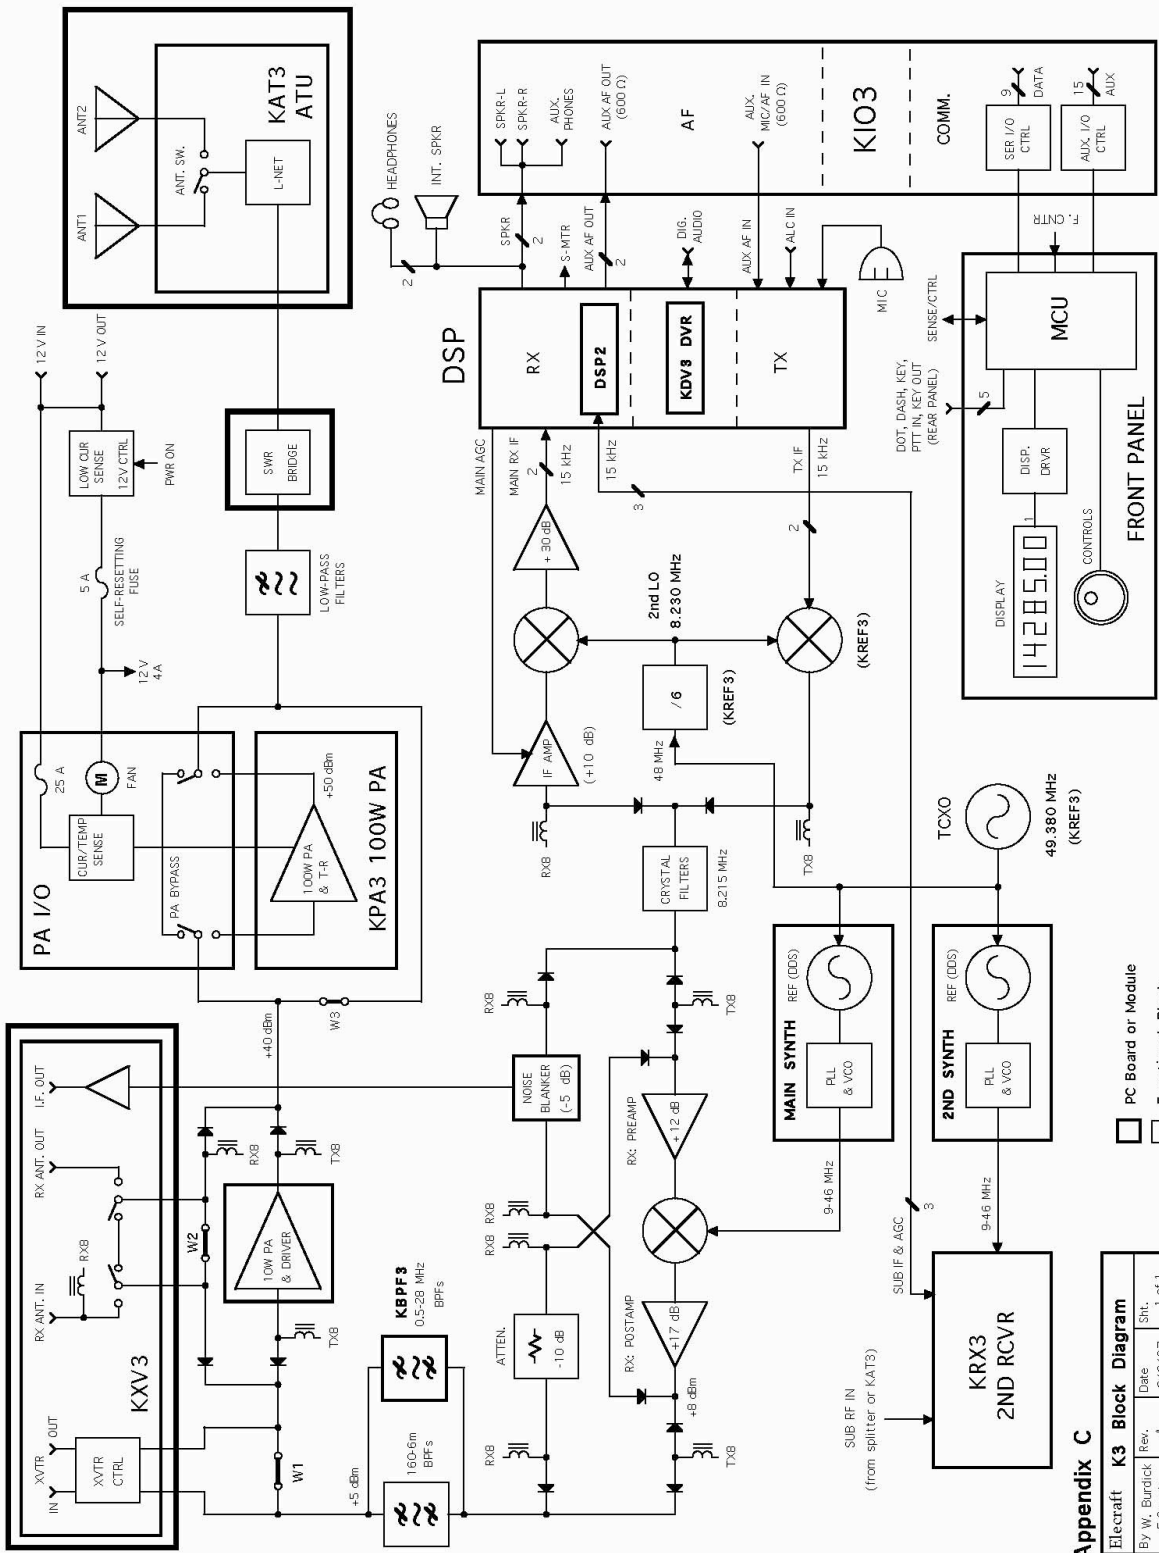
KAT3
ATU
ANT2
ANT1
ANT. SW.
L-NET
12 V IN
12 V OUT
LOW CUR SENSE
12V CTRL
PWR ON
5 A
SELF-RESETTING FUSE
12 V
4A
SWR BRIDGE
LOW-PASS FILTERS
PA I/O
25 A
FAN
CUR/TEMP SENSE
PA BYPASS
100W PA & T-R
+50 dBm
KPA3 100W PA
W3
+40 dBm
HEADPHONES
INT. SPKR
2
SPKR
2
S-MTR
AUX AF OUT
2
DIG. AUDIO
AUX AF IN
ALC IN
MIC
DSP
RX
DSP2
KDV3 DVR
TX
MAIN AGC
MAIN RX IF
2
15 kHz
15 kHz
3
TX IF
15 kHz
2
+30 dB
2nd LO
8.230 MHz
(KREF3)
/6
(KREF3)
48 MHz
IF AMP
(+10 dB)
RXB
TXB
CRYSTAL FILTERS
8.215 MHz
TCXO
49.380 MHz
(KREF3)
SPKR-L
SPKR-R
AUX. PHONES
AUX AF OUT (600 Ω)
AF
AUX. MIC/AF IN (600 Ω)
KIO3
COMM.
SER I/O CTRL
9
DATA
AUX I/O CTRL
15
AUX
F. CNTR
SENSE/CTRL
DOT, DASH, KEY, PTT IN, KEY OUT (REAR PANEL)
5
MCU
DISP. DRVR
1
DISPLAY
14285.00
CONTROLS
FRONT PANEL
KXV3
RX ANT. IN
RX ANT. OUT
I.F. OUT
RXB
XVTR IN
XVTR OUT
XVTR CTRL
W2
RXB
TXB
10W PA & DRIVER
TXB
W1
+5 dBm
160-6m BPFs
KBPF3
0.5-28 MHz BPFs
RXB
ATTEN.
-10 dB
RXB RXB
NOISE BLANKER (-5 dB)
RXB
TXB
RX: PREAMP
+12 dB
RX: POSTAMP
+17 dB
+8 dBm
TXB
TXB
MAIN SYNTH
REF (DDS)
PLL & VCO
9-46 MHz
2ND SYNTH
REF (DDS)
PLL & VCO
9-46 MHz
SUB IF & AGC
3
SUB RF IN
(from splitter or KAT3)
KRX3
2ND RCVR
PC Board or Module
Appendix C
Elecraft
K3 Block Diagram
By W. Burdick
Rev.
Date
Sht.
1 of 1